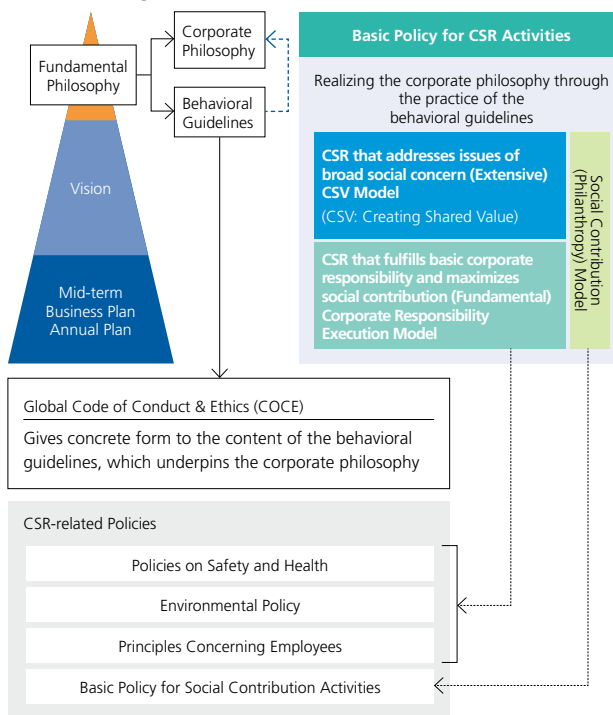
Fundamental Philosophy

Corporate Philosophy

Behavioral Guidelines

Vision

Mid-term Business Plan Annual Plan

Basic Policy for CSR Activities

Realizing the corporate philosophy through the practice of the behavioral guidelines

CSR that addresses issues of broad social concern (Extensive) CSV Model
(CSV: Creating Shared Value)

CSR that fulfills basic corporate responsibility and maximizes social contribution (Fundamental) Corporate Responsibility Execution Model

Social Contribution (Philanthropy) Model

Global Code of Conduct & Ethics (COCE)

Gives concrete form to the content of the behavioral guidelines, which underpins the corporate philosophy

CSR-related Policies

Policies on Safety and Health

Environmental Policy

Principles Concerning Employees

Basic Policy for Social Contribution Activities